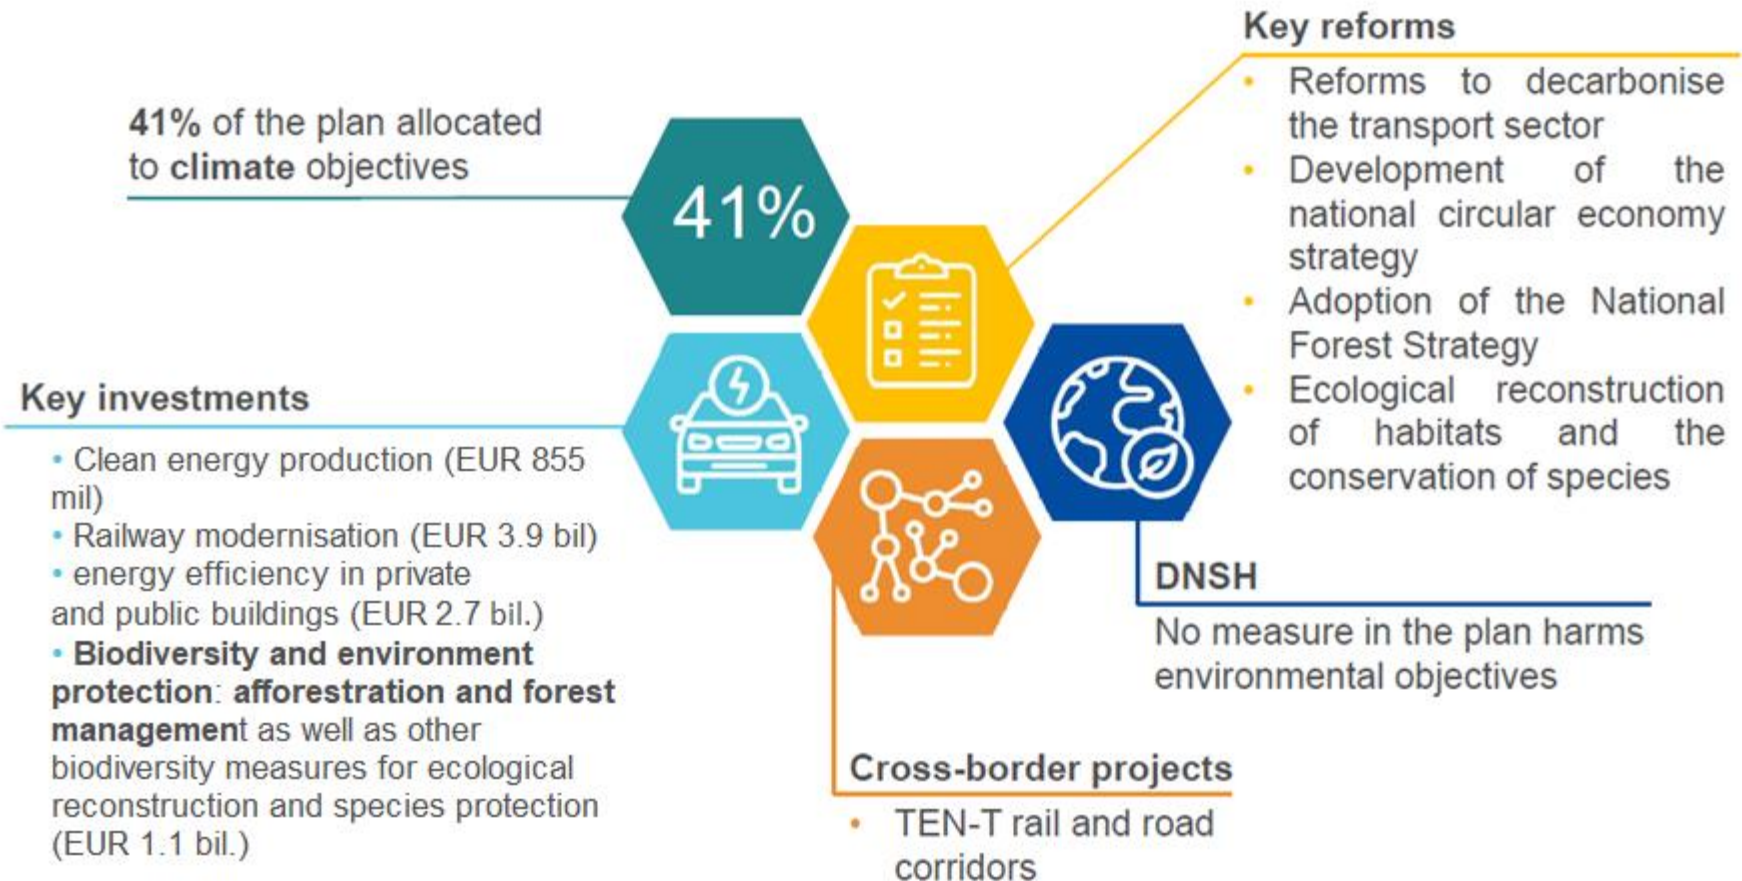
**41%** of the plan allocated to **climate** objectives

41%

**Key reforms**

- Reforms to decarbonise the transport sector
- Development of the national circular economy strategy
- Adoption of the National Forest Strategy
- Ecological reconstruction of habitats and the conservation of species

**Key investments**

- Clean energy production (EUR 855 mil)
- Railway modernisation (EUR 3.9 bil)
- energy efficiency in private and public buildings (EUR 2.7 bil.)
- **Biodiversity and environment protection**: **afforestration and forest management** as well as other biodiversity measures for ecological reconstruction and species protection (EUR 1.1 bil.)

**DNSH**

No measure in the plan harms environmental objectives

**Cross-border projects**

- TEN-T rail and road corridors